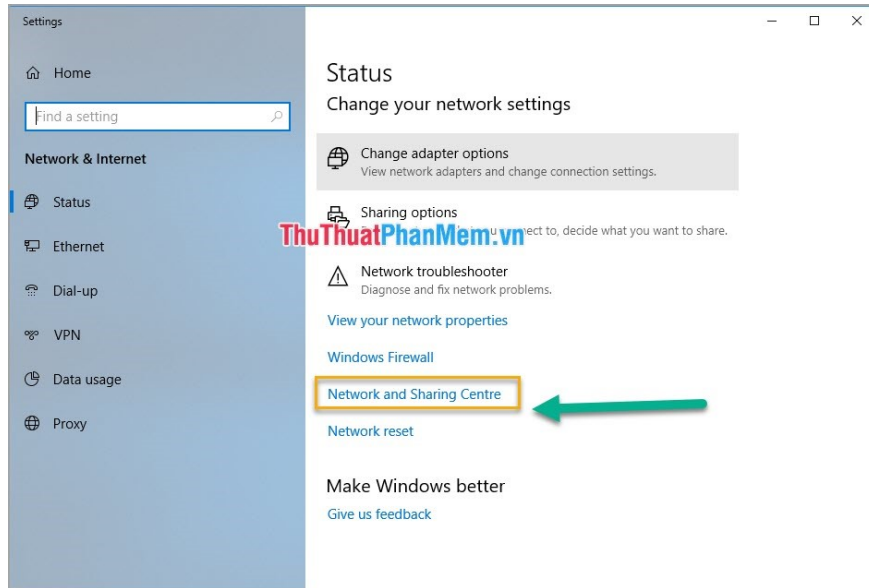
Settings

Home

Find a setting

Network & Internet

Status

Ethernet

Dial-up

VPN

Data usage

Proxy

Status

Change your network settings

Change adapter options
View network adapters and change connection settings.

Sharing options
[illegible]ect to, decide what you want to share.

ThuThuatPhanMem.vn

Network troubleshooter
Diagnose and fix network problems.

View your network properties

Windows Firewall

Network and Sharing Centre

Network reset

Make Windows better

Give us feedback